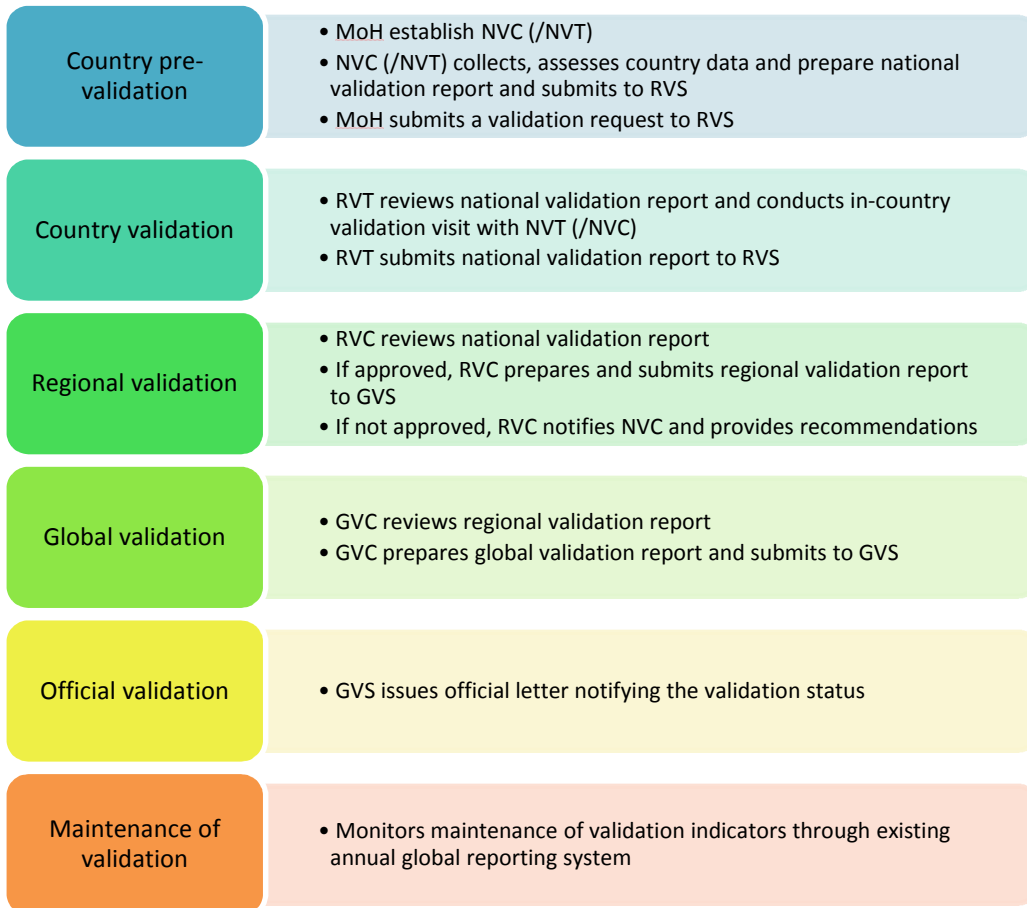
Country pre-validation

• MoH establish NVC (/NVT)
• NVC (/NVT) collects, assesses country data and prepare national validation report and submits to RVS
• MoH submits a validation request to RVS

Country validation

• RVT reviews national validation report and conducts in-country validation visit with NVT (/NVC)
• RVT submits national validation report to RVS

Regional validation

• RVC reviews national validation report
• If approved, RVC prepares and submits regional validation report to GVS
• If not approved, RVC notifies NVC and provides recommendations

Global validation

• GVC reviews regional validation report
• GVC prepares global validation report and submits to GVS

Official validation

• GVS issues official letter notifying the validation status

Maintenance of validation

• Monitors maintenance of validation indicators through existing annual global reporting system